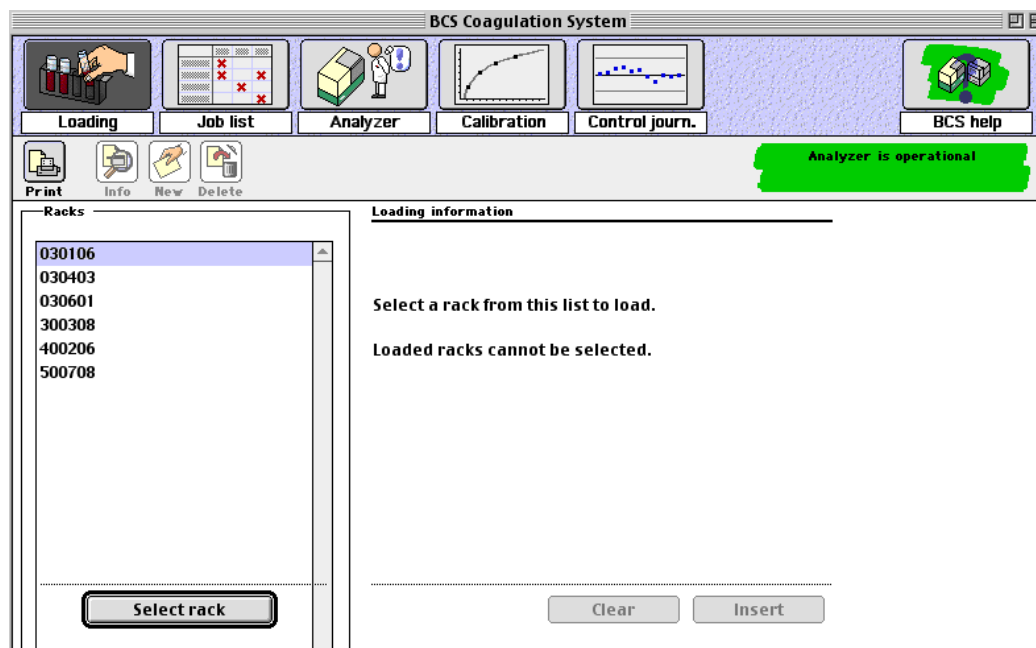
BCS Coagulation System

Loading
Job list
Analyzer
Calibration
Control journ.
BCS help

Print
Info
New
Delete

Analyzer is operational

Racks
030106
030403
030601
300308
400206
500708

Select rack

Loading information

Select a rack from this list to load.

Loaded racks cannot be selected.

Clear
Insert